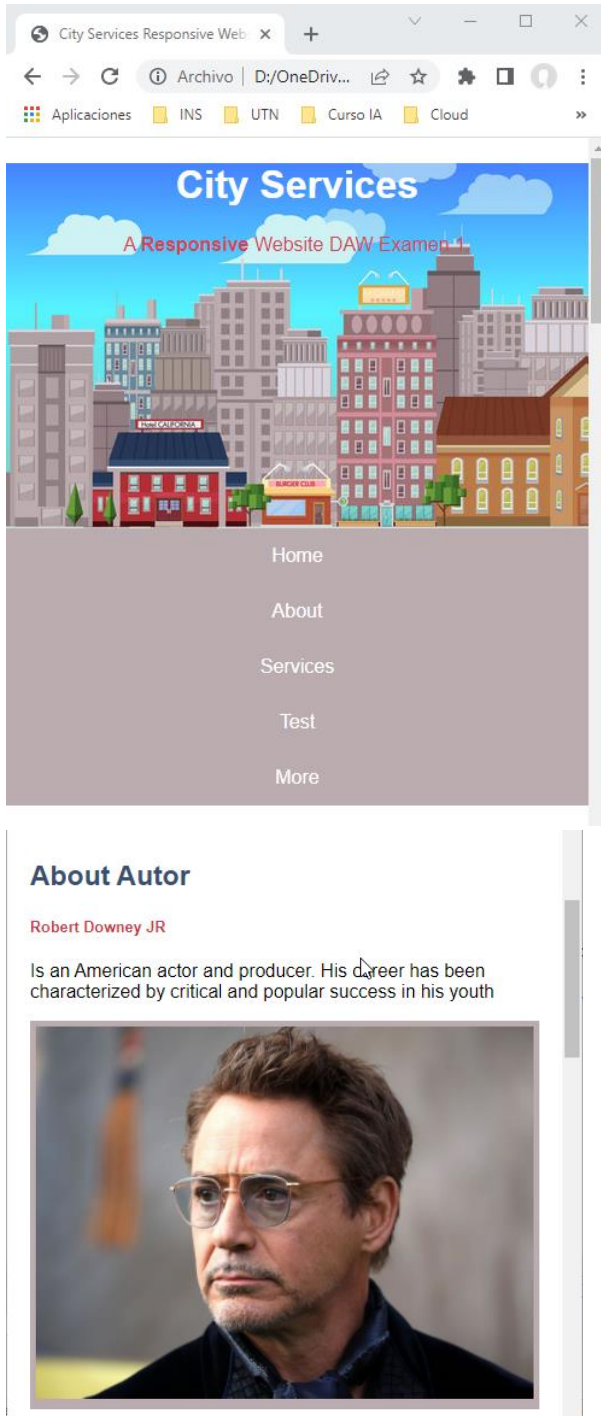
City Services Responsive Web ×
+
Archivo | D:/OneDriv...
Aplicaciones INS UTN Curso IA Cloud »

City Services

A Responsive Website DAW Examen 1

Hotel CALIFORNIA
BURGER CLUB

Home
About
Services
Test
More

About Autor

Robert Downey JR

Is an American actor and producer. His career has been characterized by critical and popular success in his youth